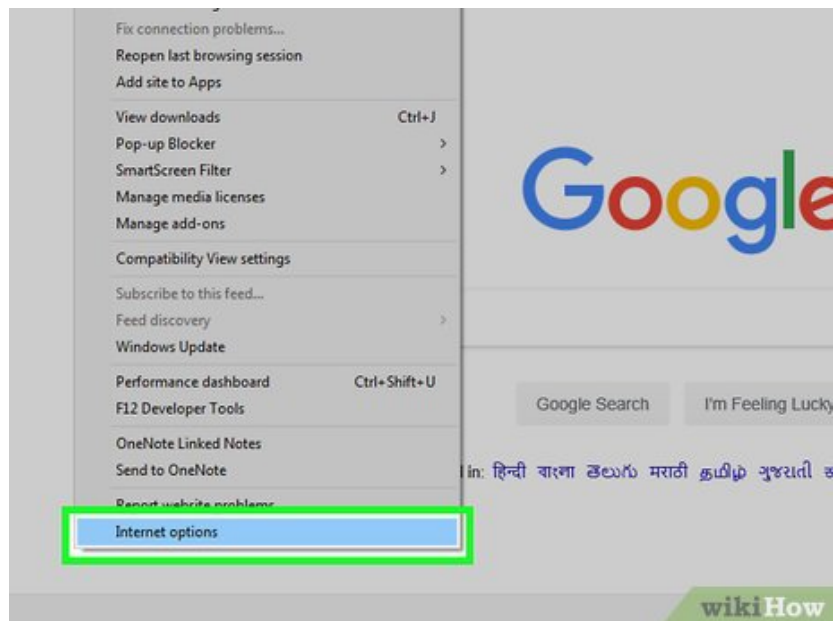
Fix connection problems...
Reopen last browsing session
Add site to Apps

View downloads Ctrl+J
Pop-up Blocker >
SmartScreen Filter >
Manage media licenses
Manage add-ons

Compatibility View settings

Subscribe to this feed...
Feed discovery >
Windows Update

Performance dashboard Ctrl+Shift+U
F12 Developer Tools

OneNote Linked Notes
Send to OneNote

Report website problems
Internet options

Google

Google Search I'm Feeling Lucky

l in: हिन्दी বাংলা తెలుగు मराठी தமிழ் ગુજરાતી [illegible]

wikiHow